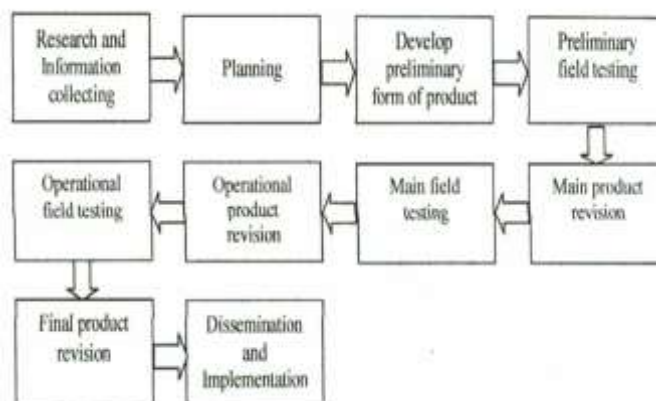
Research and Information collecting

Planning

Develop preliminary form of product

Preliminary field testing

Main product revision

Main field testing

Operational product revision

Operational field testing

Final product revision

Dissemination and Implementation